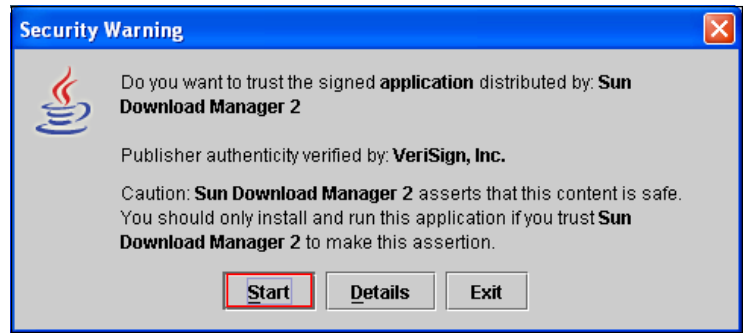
Security Warning

Do you want to trust the signed application distributed by: Sun Download Manager 2

Publisher authenticity verified by: VeriSign, Inc.

Caution: Sun Download Manager 2 asserts that this content is safe. You should only install and run this application if you trust Sun Download Manager 2 to make this assertion.

Start Details Exit